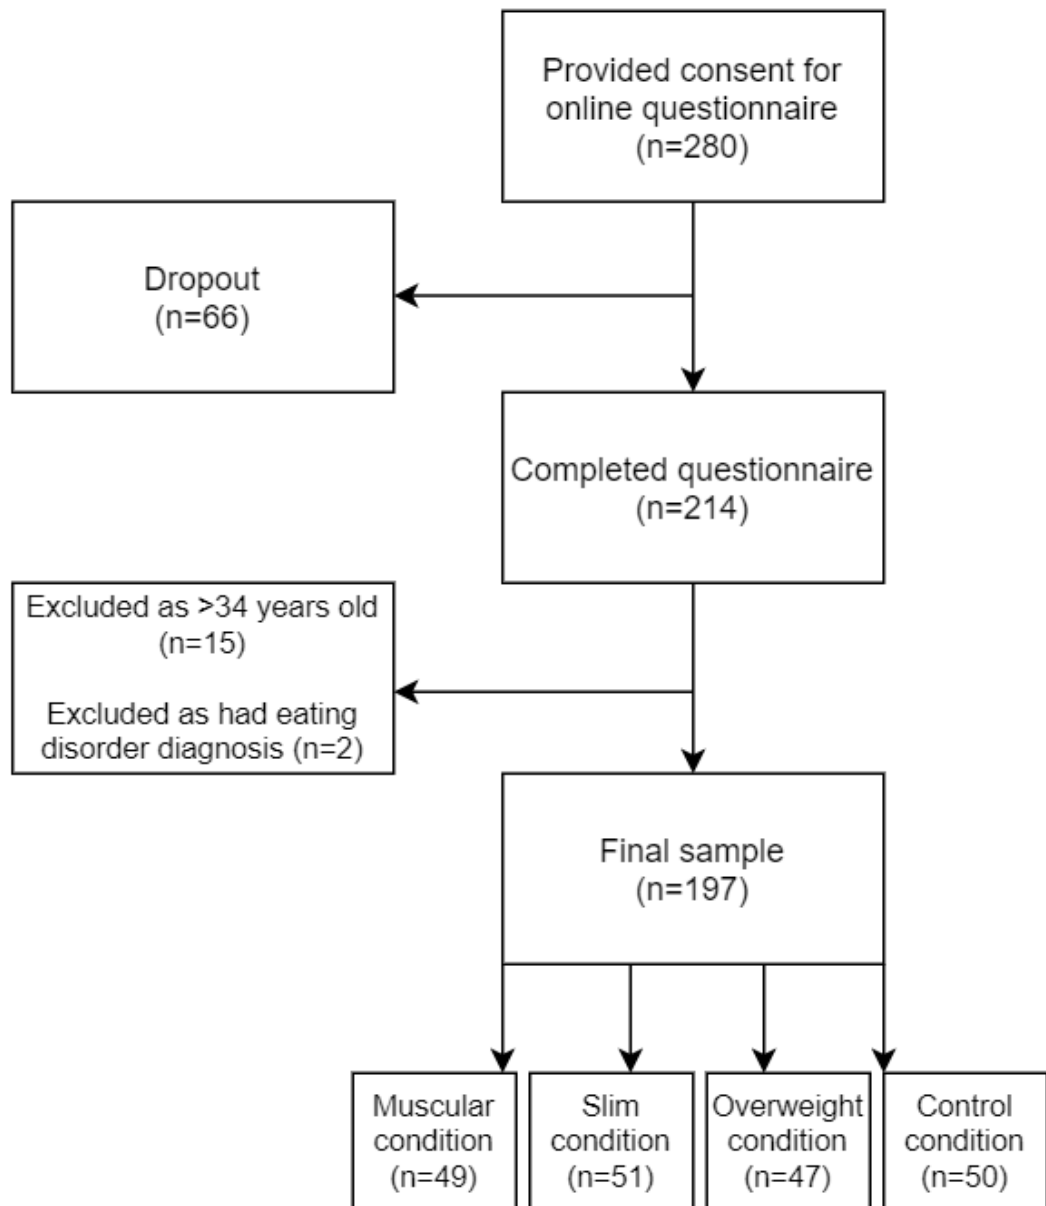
Provided consent for online questionnaire (n=280)

Dropout (n=66)

Completed questionnaire (n=214)

Excluded as >34 years old (n=15)

Excluded as had eating disorder diagnosis (n=2)

Final sample (n=197)

Muscular condition (n=49)

Slim condition (n=51)

Overweight condition (n=47)

Control condition (n=50)